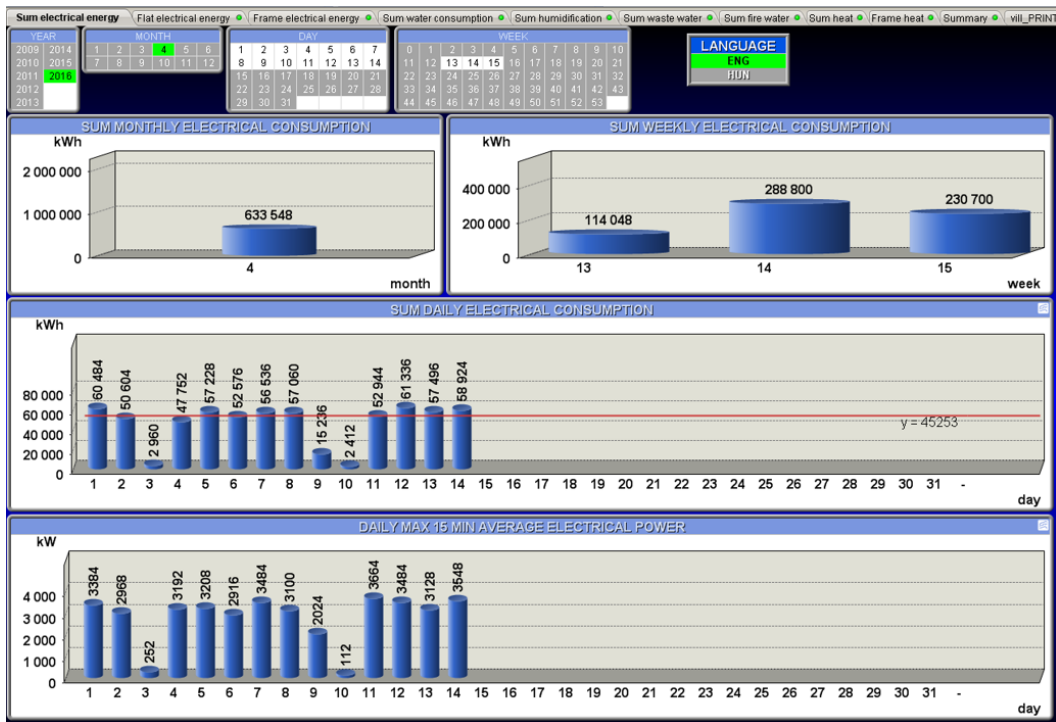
Sum electrical energy | Flat electrical energy | Frame electrical energy | Sum water consumption | Sum humidification | Sum waste water | Sum fire water | Sum heat | Frame heat | Summary | vill_PRINT

YEAR
2009 2014
2010 2015
2011 2016
2012
2013

MONTH
1 2 3 4 5 6
7 8 9 10 11 12

DAY
1 2 3 4 5 6 7
8 9 10 11 12 13 14
15 16 17 18 19 20 21
22 23 24 25 26 27 28
29 30 31

WEEK
0 1 2 3 4 5 6 7 8 9 10
11 12 13 14 15 16 17 18 19 20 21
22 23 24 25 26 27 28 29 30 31 32
33 34 35 36 37 38 39 40 41 42 43
44 45 46 47 48 49 50 51 52 53

LANGUAGE
ENG
HUN

SUM MONTHLY ELECTRICAL CONSUMPTION
kWh
2 000 000
1 000 000
0
633 548
4
month

SUM WEEKLY ELECTRICAL CONSUMPTION
kWh
400 000
200 000
0
114 048
288 800
230 700
13
14
15
week

SUM DAILY ELECTRICAL CONSUMPTION
kWh
80 000
60 000
40 000
20 000
0
60 484
50 604
2 960
47 752
57 228
52 576
56 536
57 060
15 236
2 412
52 944
61 336
57 496
58 924
y = 45253
1 2 3 4 5 6 7 8 9 10 11 12 13 14 15 16 17 18 19 20 21 22 23 24 25 26 27 28 29 30 31 -
day

DAILY MAX 15 MIN AVERAGE ELECTRICAL POWER
kW
4 000
3 000
2 000
1 000
0
3384
2968
252
3192
3208
2916
3484
3100
2024
112
3664
3484
3128
3548
1 2 3 4 5 6 7 8 9 10 11 12 13 14 15 16 17 18 19 20 21 22 23 24 25 26 27 28 29 30 31 -
day